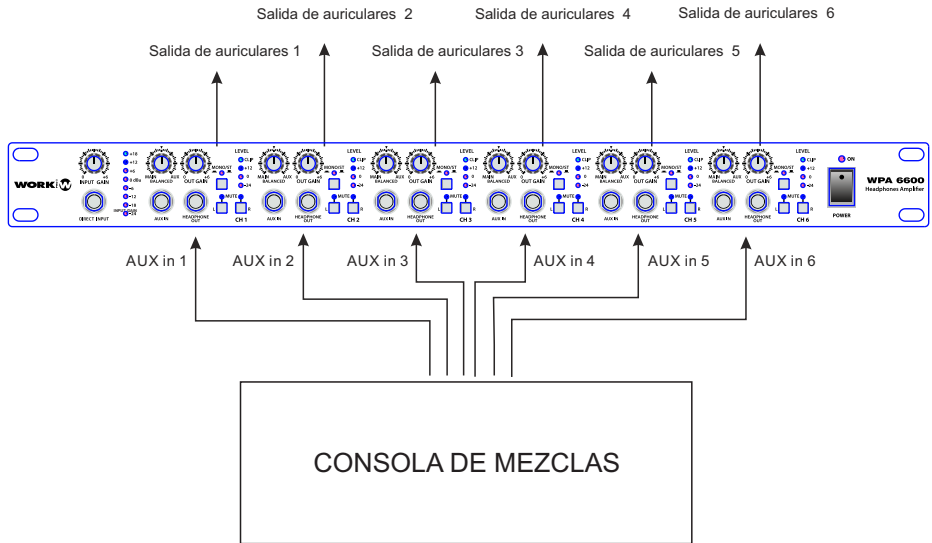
Salida de auriculares 2
Salida de auriculares 4
Salida de auriculares 6
Salida de auriculares 1
Salida de auriculares 3
Salida de auriculares 5

WORK
INPUT GAIN
DIRECT INPUT
MAIN BALANCED AUX
OUT GAIN
MONO/ST
LEVEL
CLIP
+12
0
-24
MUTE
AUX IN
HEADPHONE OUT
CH 1
CH 2
CH 3
CH 4
CH 5
CH 6
ON
POWER
WPA 6600
Headphones Amplifier

AUX in 1
AUX in 2
AUX in 3
AUX in 4
AUX in 5
AUX in 6

CONSOLA DE MEZCLAS